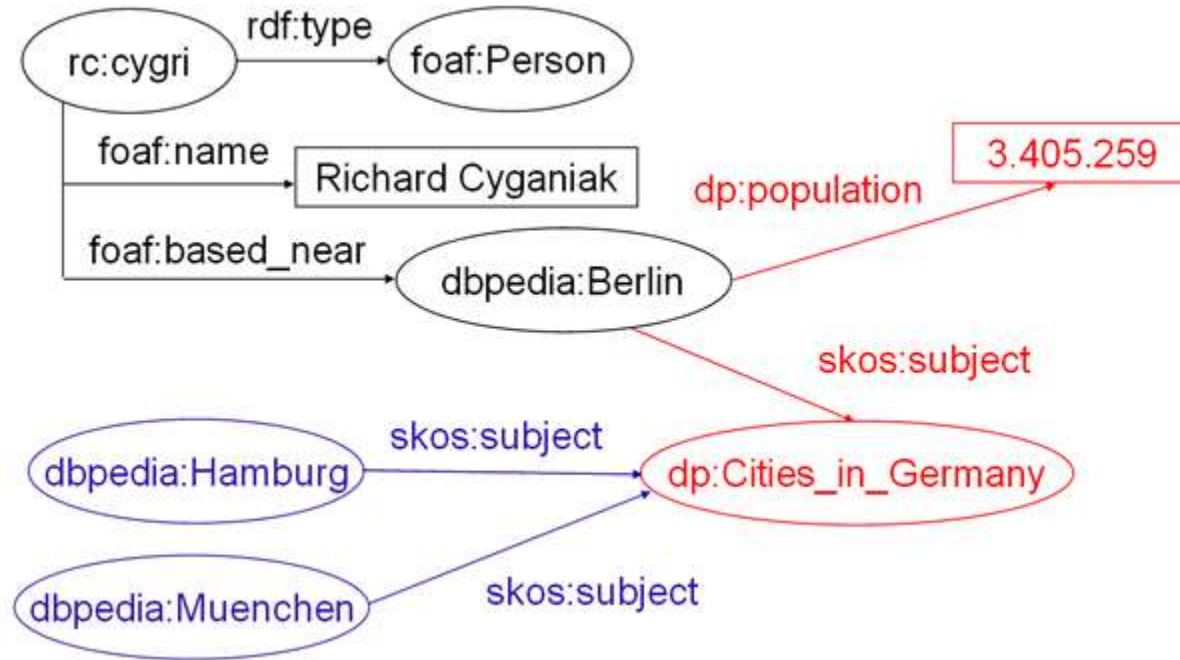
rc:cygri
rdf:type
foaf:Person
foaf:name
Richard Cyganiak
3.405.259
dp:population
foaf:based_near
dbpedia:Berlin
skos:subject
skos:subject
dbpedia:Hamburg
dp:Cities_in_Germany
dbpedia:Muenchen
skos:subject